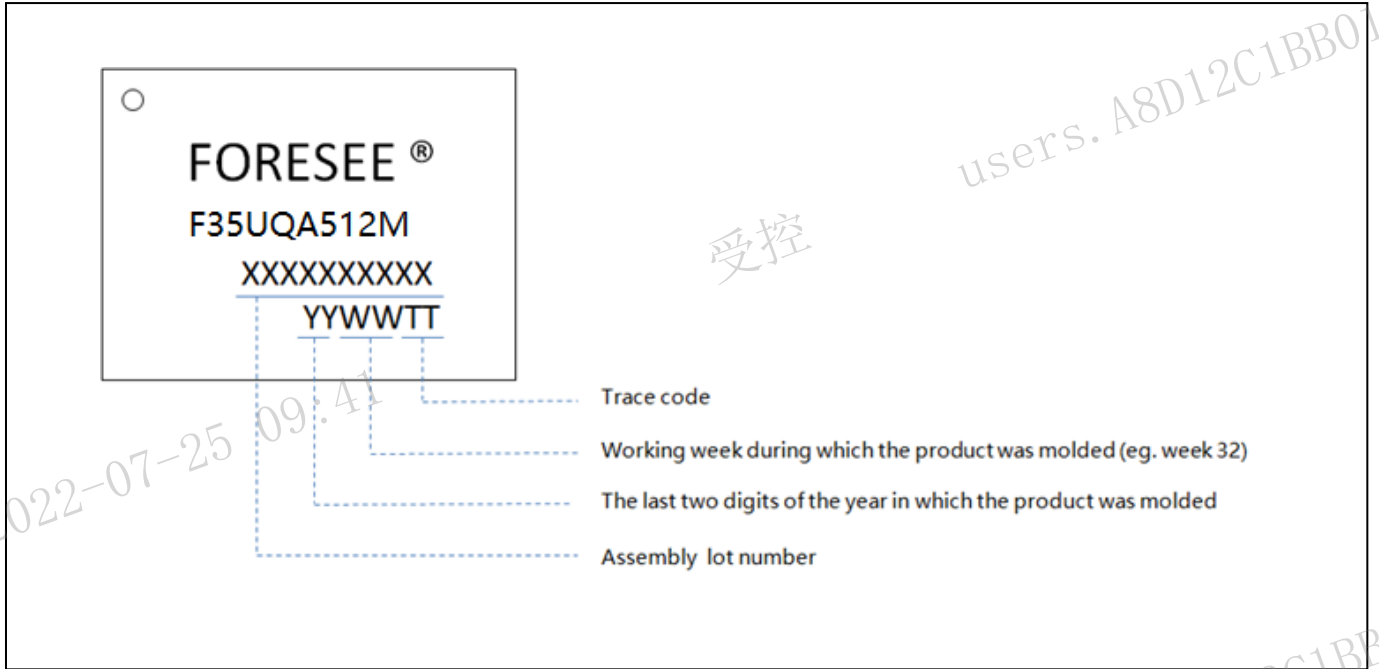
FORESEE ®
F35UQA512M
XXXXXXXXXX
YYWWTT

users.A8D12C1BB01

受控

Trace code

Working week during which the product was molded (eg. week 32)

The last two digits of the year in which the product was molded

Assembly lot number

022-07-25 09:41

C1BB